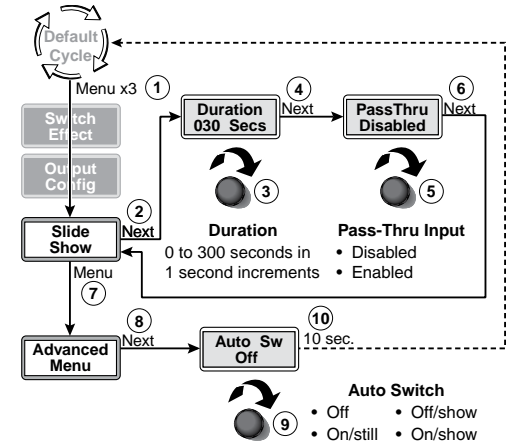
Default Cycle

Menu x3
1

Switch Effect

Output Config

2
Next

Slide Show

Menu
7

Advanced Menu

8
Next

Duration 030 Secs

4
Next

3

Duration
0 to 300 seconds in 1 second increments

PassThru Disabled

6
Next

5

Pass-Thru Input
• Disabled
• Enabled

Auto Sw Off

10
10 sec.

9

Auto Switch
• Off
• Off/show
• On/still
• On/show